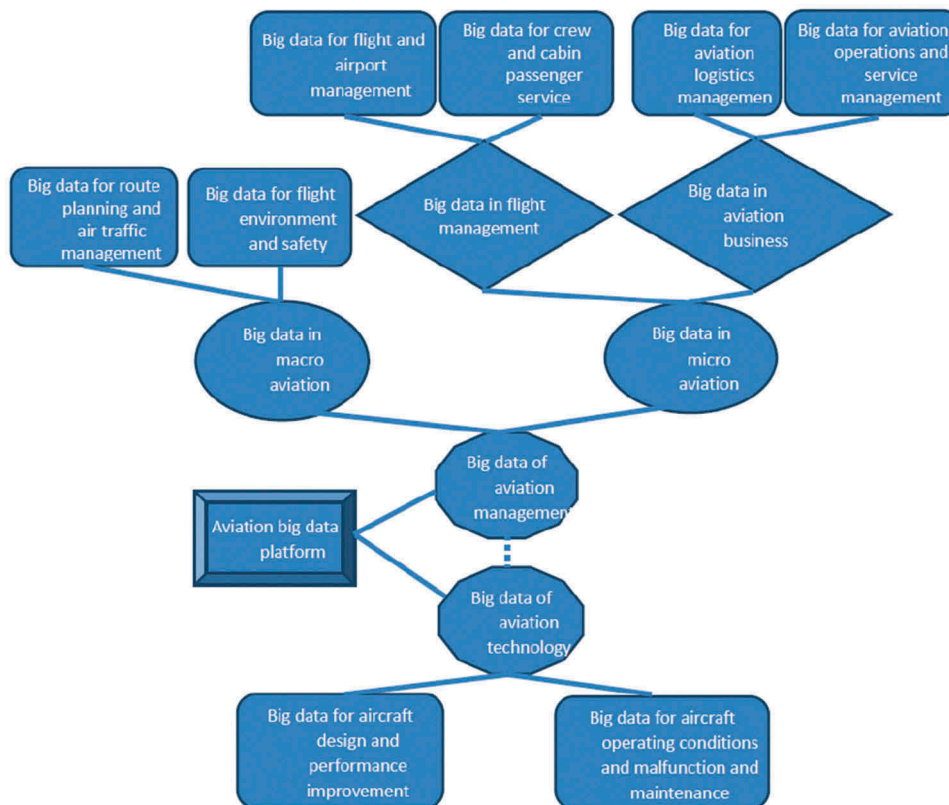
Big data for flight and airport management

Big data for crew and cabin passenger service

Big data for aviation logistics managemen

Big data for aviation operations and service management

Big data for route planning and air traffic management

Big data for flight environment and safety

Big data in flight management

Big data in aviation business

Big data in macro aviation

Big data in micro aviation

Big data of aviation management

Aviation big data platform

Big data of aviation technology

Big data for aircraft design and performance improvement

Big data for aircraft operating conditions and malfunction and maintenance